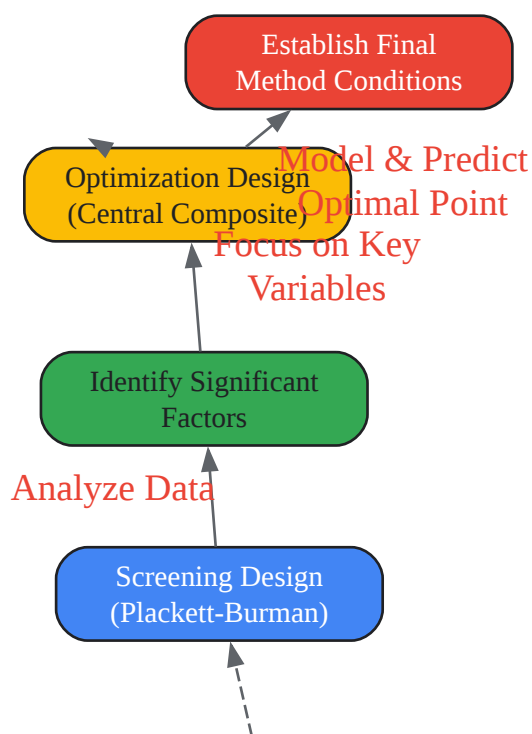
Establish Final Method Conditions

Model & Predict Optimal Point

Optimization Design (Central Composite)

Focus on Key Variables

Identify Significant Factors

Analyze Data

Screening Design (Plackett-Burman)